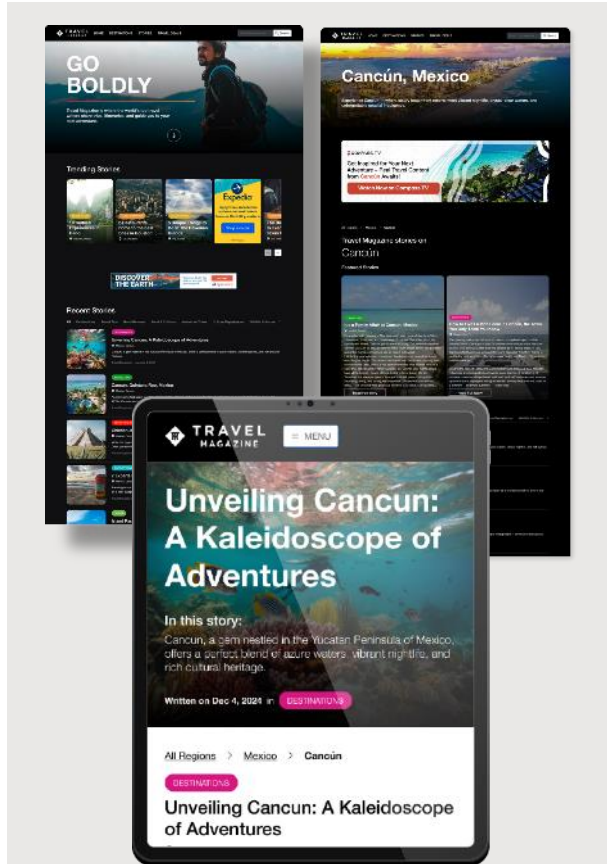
GO BOLDLY

Trending Stories

Expedia

DISCOVER THE EARTH

Recent Stories

Unveiling Cancun: A Kaleidoscope of Adventures

Cancún, Mexico

Get Inspired for Your Next Adventure - Find Travel Content from Cancún Awaits!

Travel Magazine stories on Cancún

TRAVEL MAGAZINE

MENU

Unveiling Cancun: A Kaleidoscope of Adventures

In this story:

Cancun, a gem nestled in the Yucatan Peninsula of Mexico, offers a perfect blend of azure waters, vibrant nightlife, and rich cultural heritage.

Written on Dec 4, 2024 in DESTINATIONS

All Regions > Mexico > Cancún

DESTINATIONS

Unveiling Cancun: A Kaleidoscope of Adventures